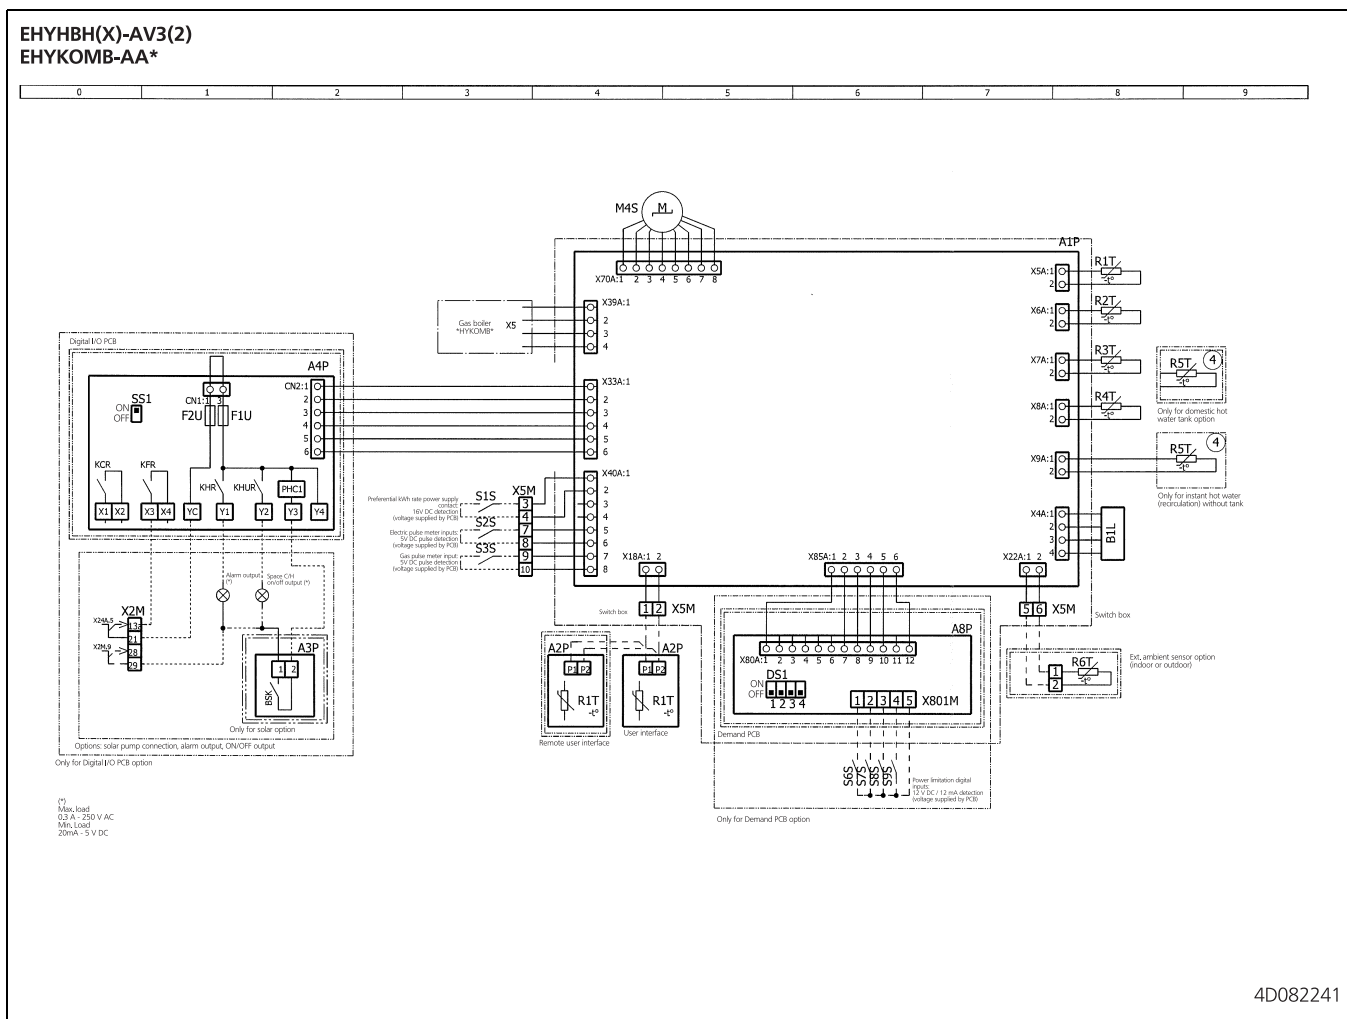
EHYHBH(X)-AV3(2)
EHYKOMB-AA*

| 0 | 1 | 2 | 3 | 4 | 5 | 6 | 7 | 8 | 9 |
|---|---|---|---|---|---|---|---|---|---|

M4S M

A1P

X70A:1 2 3 4 5 6 7 8

X5A:1 2 R1T
X6A:1 2 R2T
X7A:1 2 R3T
X8A:1 2 R4T
X9A:1 2
X4A:1 2 3 4 B1L

R5T 4
Only for domestic hot water tank option

R5T 4
Only for instant hot water (recirculation) without tank

Gas boiler *HYKOMB* X5

X39A:1 2 3 4

Digital I/O PCB
A4P
SS1 ON OFF
CN1:1 3
F2U F1U
CN2:1 2 3 4 5 6
KCR KFR KHR KHUR PHC1
X1 X2 X3 X4 YC Y1 Y2 Y3 Y4

X33A:1 2 3 4 5 6

X40A:1 2 3 4 5 6 7 8

X5M
S1S S2S S3S
3 4 7 8 9 10

Preferential kWh rate power supply contact: 16V DC detection (voltage supplied by PCB)
Electric pulse meter inputs: 5V DC pulse detection (voltage supplied by PCB)
Gas pulse meter input: 5V DC pulse detection (voltage supplied by PCB)

X18A:1 2
X85A:1 2 3 4 5 6
X22A:1 2

Switch box
1 2 X5M
5 6 X5M
Switch box

X2M
X2M.5 13a 21 28 29 X2M.9

Alarm output (*)
Space C/H on/off output (*)

A3P
1 2
BSK
Only for solar option

Options: solar pump connection, alarm output, ON/OFF output
Only for Digital I/O PCB option

A2P P1 P2 R1T $t^o$
Remote user interface
A2P P1 P2 R1T $t^o$
User interface

A8P
X80A:1 2 3 4 5 6 7 8 9 10 11 12
DS1 ON OFF 1 2 3 4
1 2 3 4 5 X801M
Demand PCB

S6S S7S S8S S9S
Power limitation digital inputs: 12 V DC / 12 mA detection (voltage supplied by PCB)
Only for Demand PCB option

R6T
1 2
Ext. ambient sensor option (indoor or outdoor)

(*)
Max. load
0.3 A - 250 V AC
Min. Load
20mA - 5 V DC

4D082241